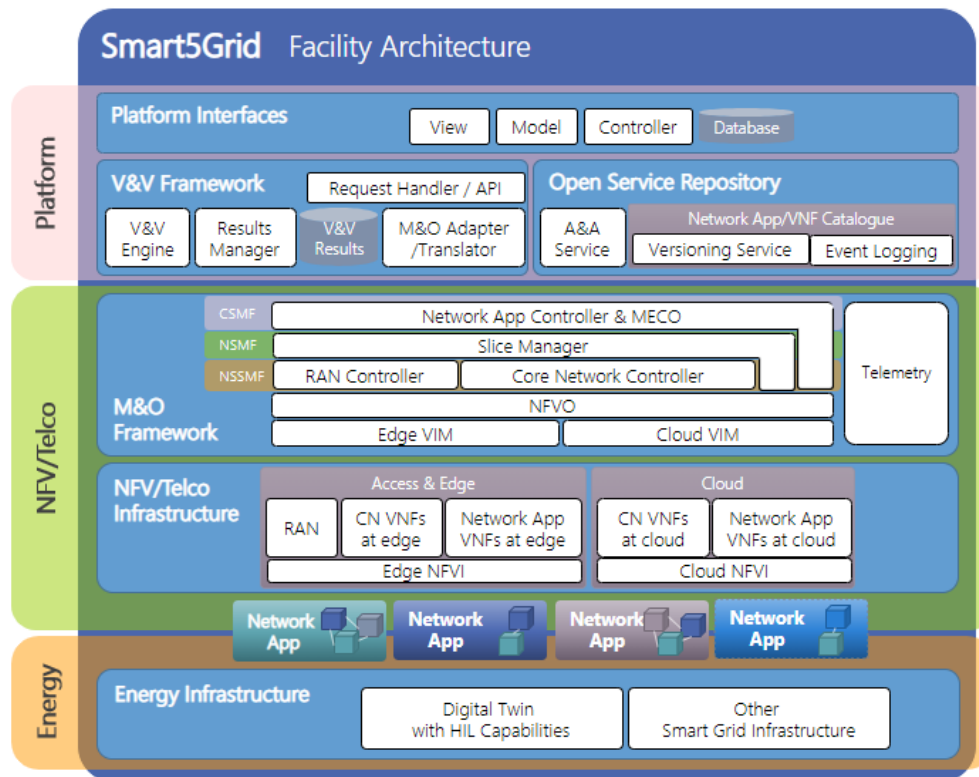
Smart5Grid Facility Architecture

Platform

Platform Interfaces

View
Model
Controller
Database

V&V Framework

Request Handler / API

V&V Engine
Results Manager
V&V Results
M&O Adapter /Translator

Open Service Repository

A&A Service
Network App/VNF Catalogue
Versioning Service
Event Logging

NFV/Telco

CSMF
Network App Controller & MECO
NSMF
Slice Manager
NSSMF
RAN Controller
Core Network Controller
Telemetry

M&O Framework

NFVO
Edge VIM
Cloud VIM

NFV/Telco Infrastructure

Access & Edge
RAN
CN VNFs at edge
Network App VNFs at edge
Edge NFVI

Cloud
CN VNFs at cloud
Network App VNFs at cloud
Cloud NFVI

Network App
Network App
Network App
Network App

Energy

Energy Infrastructure

Digital Twin with HIL Capabilities
Other Smart Grid Infrastructure